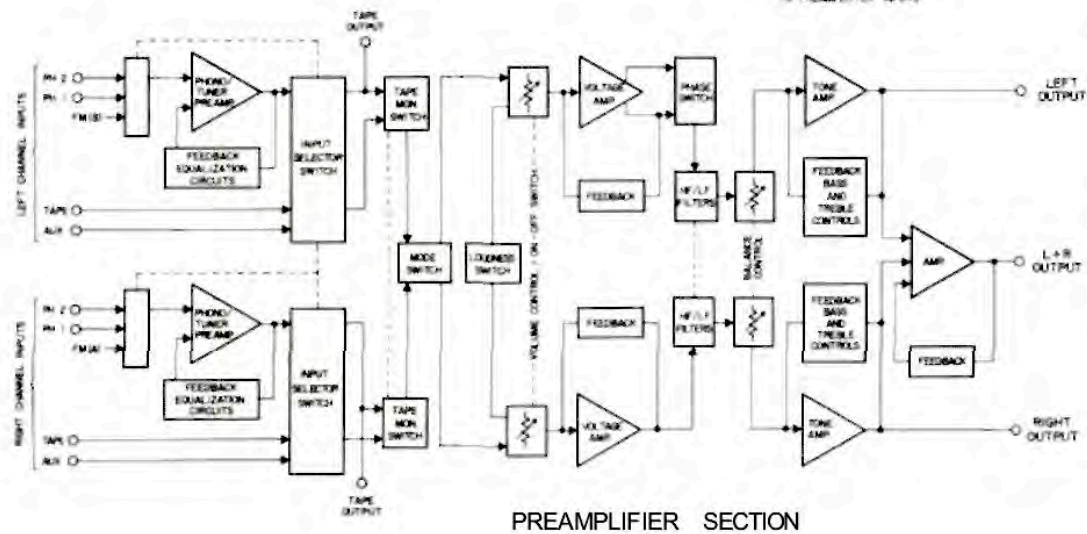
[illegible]

TAPE OUTPUT

LEFT CHANNEL INPUTS

PH 2
PH 1
FM (S)

PHONO/ TUNER PREAMP

FEEDBACK EQUALIZATION CIRCUITS

INPUT SELECTOR SWITCH

TAPE
AUX

TAPE MON SWITCH

MODE SWITCH

LOUDNESS SWITCH

VOLUME CONTROL / ON - OFF SWITCH

VOLTAGE AMP

FEEDBACK

PHASE SWITCH

HF/LF FILTERS

BALANCE CONTROL

TONE AMP

FEEDBACK BASS AND TREBLE CONTROLS

LEFT OUTPUT

AMP

L + R OUTPUT

RIGHT CHANNEL INPUTS

PH 2
PH 1
FM (A)

PHONO/ TUNER PREAMP

FEEDBACK EQUALIZATION CIRCUITS

INPUT SELECTOR SWITCH

TAPE
AUX

TAPE MON SWITCH

FEEDBACK

HF/LF FILTERS

FEEDBACK BASS AND TREBLE CONTROLS

FEEDBACK

VOLTAGE AMP

TONE AMP

RIGHT OUTPUT

TAPE OUTPUT

PREAMPLIFIER SECTION